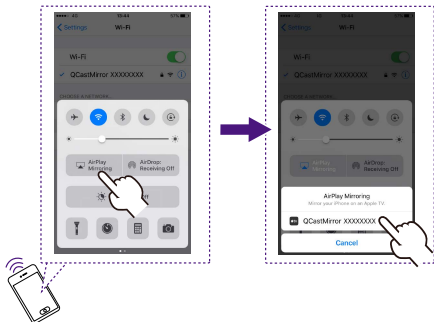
●●●●● 18:44 57%
< Settings Wi-Fi
Wi-Fi
✓ QCastMirror XXXXXXXX
CHOOSE A NETWORK...
AirPlay Mirroring
AirDrop: Receiving Off

●●●●● 18:44 57%
< Settings Wi-Fi
Wi-Fi
✓ QCastMirror XXXXXXXX
CHOOSE A NETWORK...
AirPlay Mirroring
Mirror your iPhone on an Apple TV.
QCastMirror XXXXXXXX
Cancel